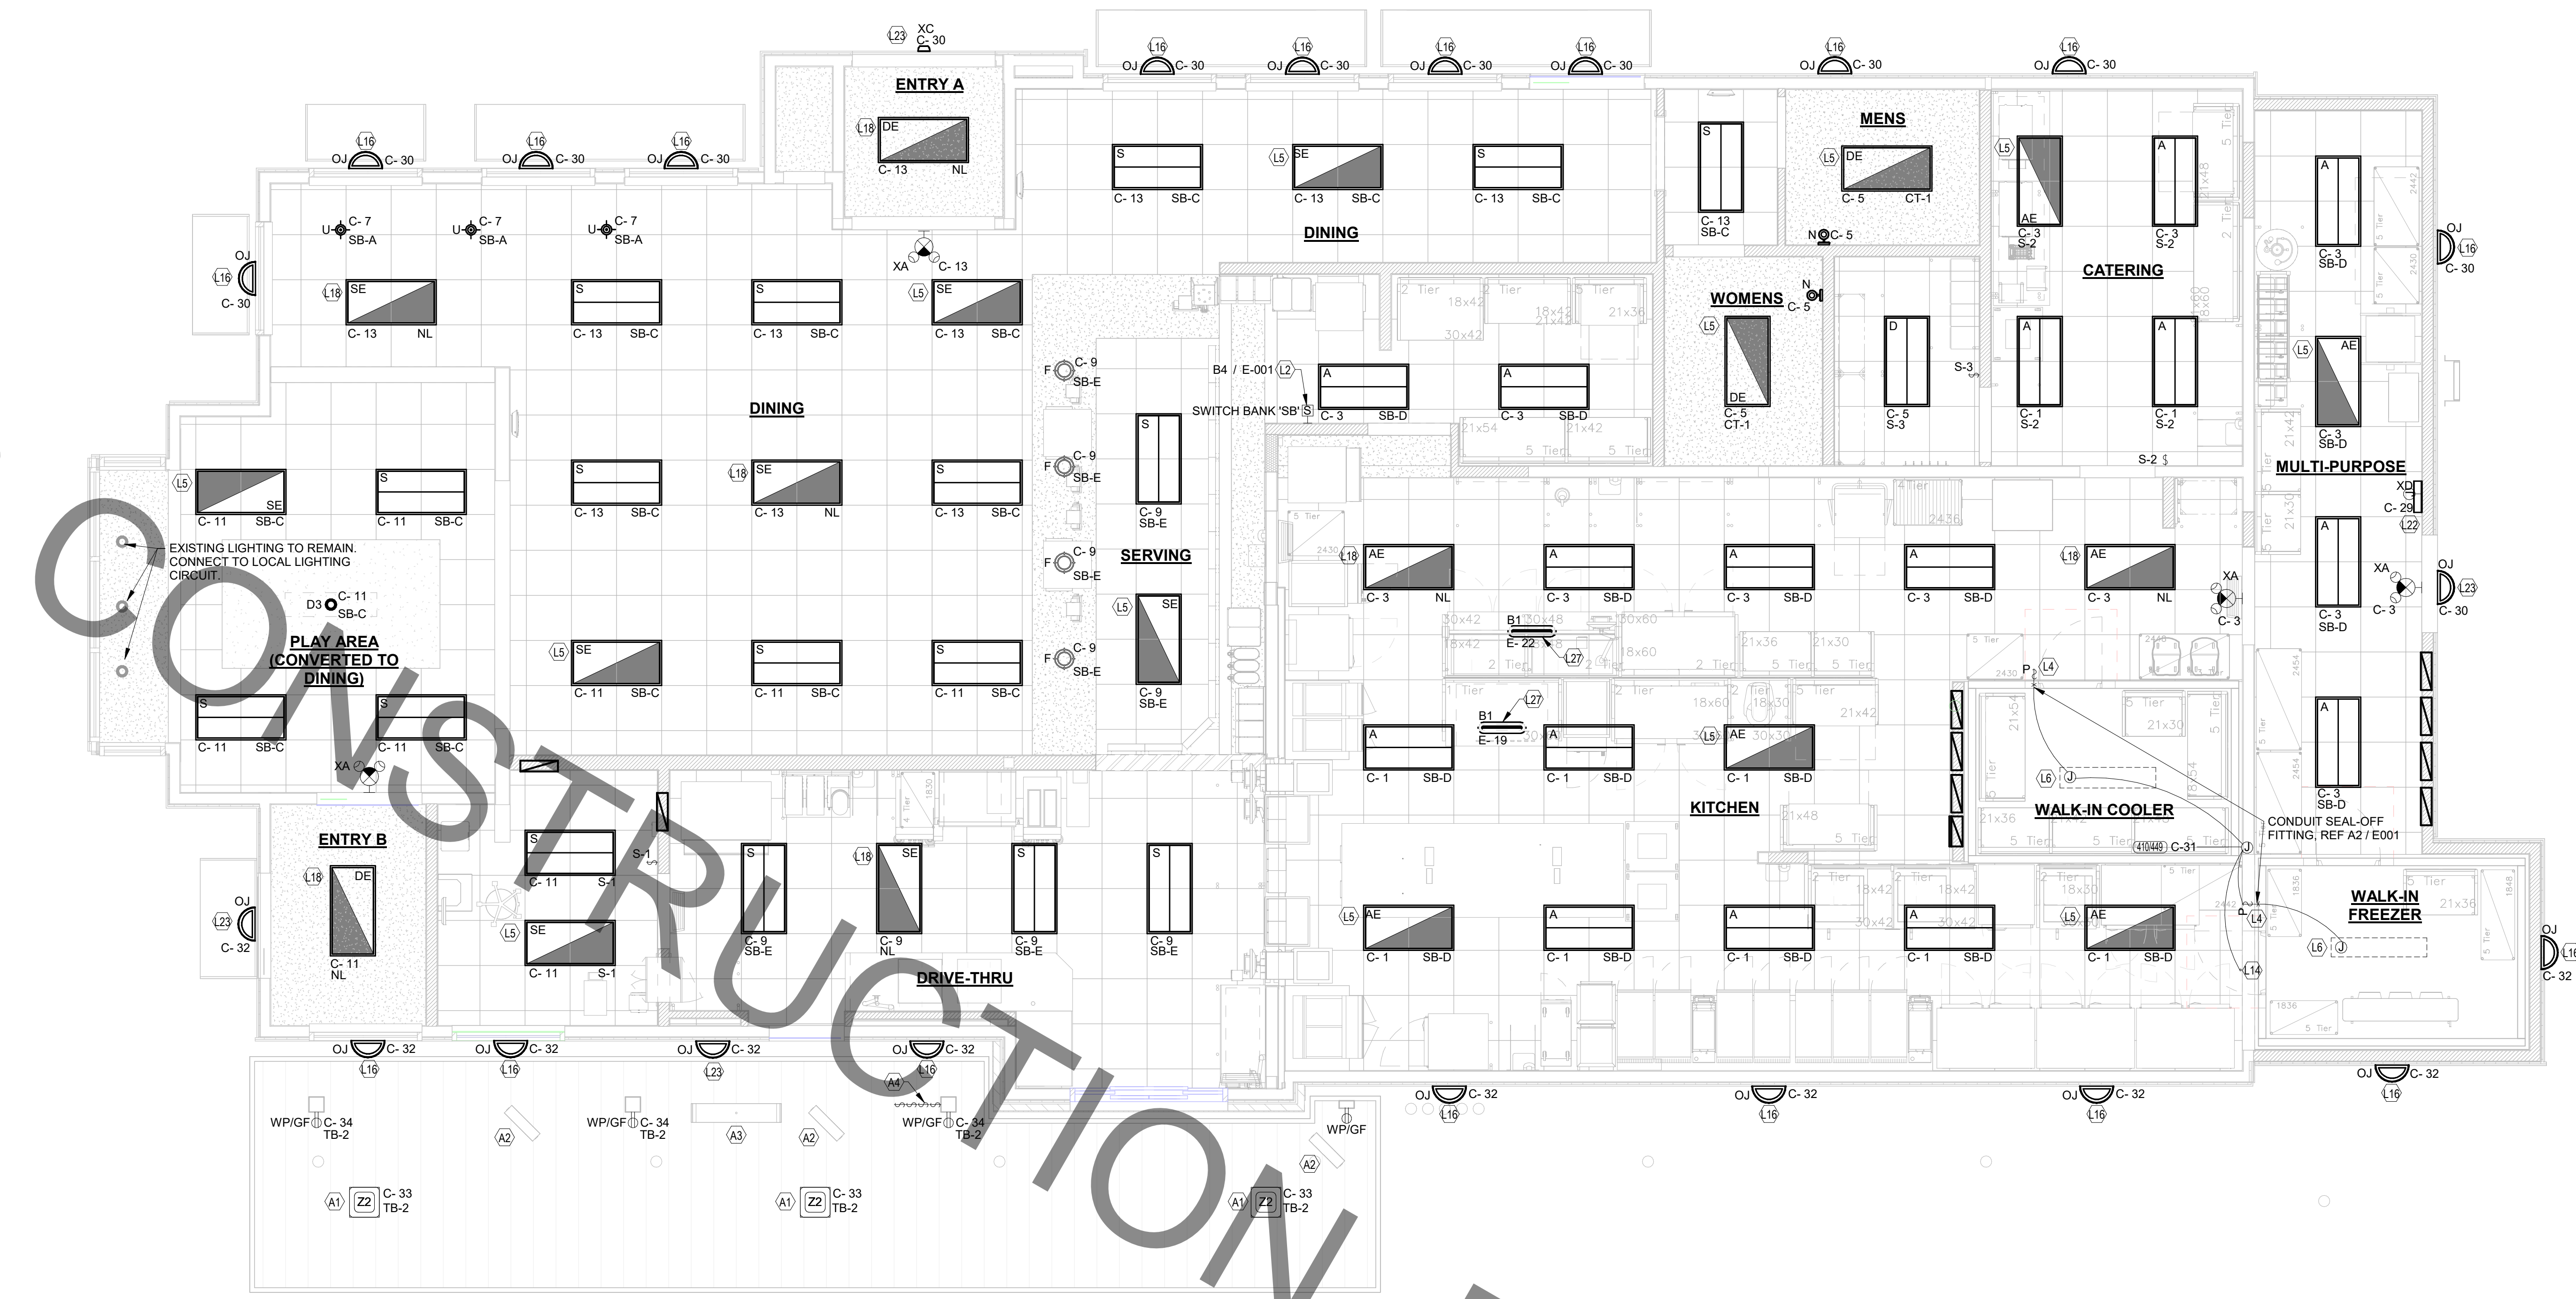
CONSTRUCTION

ENTRY A
XC
C- 30
L23
DE
C- 13 NL
L18

OJ C- 30 L16
OJ C- 30 L16
OJ C- 30 L16
OJ C- 30 L16
OJ C- 30 L16
OJ C- 30 L16
OJ C- 30 L16
OJ C- 30 L16
OJ C- 30 L16

S C- 13 SB-C
SE C- 13 SB-C L5
S C- 13 SB-C
DINING

U C- 7 SB-A
U C- 7 SB-A
U C- 7 SB-A
XA C- 13

OJ L16 C- 30

SE C- 13 NL L18
S C- 13 SB-C
S C- 13 SB-C
SE C- 13 SB-C L5

DINING

F C- 9 SB-E
F C- 9 SB-E
F C- 9 SB-E
F C- 9 SB-E

B4 / E-001 L2
SWITCH BANK 'SB' S

A C- 3 SB-D
A C- 3 SB-D

S C- 9 SB-E
SERVING
SE C- 9 SB-E L5

S C- 13 SB-C
MENS
DE C- 5 CT-1 L5
N C- 5

WOMENS
N C- 5
DE C- 5 CT-1 L5
D C- 5 S-3
S-3

CATERING
AE C- 3 S-2 L5
A C- 3 S-2
A C- 1 S-2
A C- 1 S-2
S-2

MULTI-PURPOSE
A C- 3 SB-D
AE C- 3 SB-D L5
A C- 3 SB-D
A C- 3 SB-D
XD C- 29 L22
XA C- 3
OJ L16 C- 30
OJ L23 C- 30

SE C- 11 SB-C L5
S C- 11 SB-C
S C- 13 SB-C
SE C- 13 NL L18
S C- 13 SB-C

EXISTING LIGHTING TO REMAIN. CONNECT TO LOCAL LIGHTING CIRCUIT.
D3 C- 11 SB-C
PLAY AREA (CONVERTED TO DINING)

SE C- 11 SB-C L5
S C- 11 SB-C
S C- 11 SB-C

S C- 11 SB-C
S C- 11 SB-C
XA

AE C- 3 NL L18
A C- 3 SB-D
A C- 3 SB-D
A C- 3 SB-D
AE C- 3 NL L18
XA C- 3

B1 E- 22 L27
B1 E- 19 L27

A C- 1 SB-D
A C- 1 SB-D
AE C- 1 SB-D L5
KITCHEN

P L4
L6 J
WALK-IN COOLER
CONDUIT SEAL-OFF FITTING, REF A2 / E001
C- 31 J
L4
L14
L6 J
WALK-IN FREEZER
OJ L16 C- 32

ENTRY B
DE C- 11 NL L18
OJ L23 C- 32

S C- 11 S-1
S-1
SE C- 11 S-1 L5
S C- 9 SB-E
SE C- 9 NL L18
S C- 9 SB-E
S C- 9 SB-E
DRIVE-THRU

AE C- 1 SB-D L5
A C- 1 SB-D
A C- 1 SB-D
A C- 1 SB-D
AE C- 1 SB-D L5

OJ C- 32 L16
OJ C- 32 L16
OJ C- 32 L23
OJ C- 32 L16
A4
OJ C- 32 L16
OJ C- 32 L16
OJ C- 32 L16
OJ C- 32 L16

WP/GF C- 34 TB-2
WP/GF C- 34 TB-2
WP/GF C- 34 TB-2
WP/GF
A2 A3 A2 A2
A1 Z2 C- 33 TB-2
A1 Z2 C- 33 TB-2
A1 Z2 C- 33 TB-2